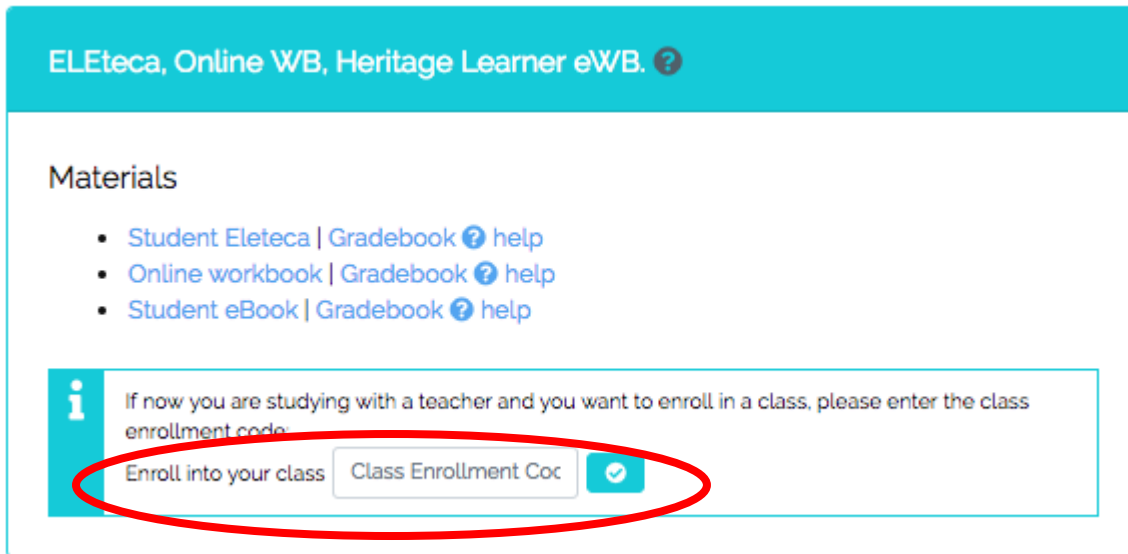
ELEteca, Online WB, Heritage Learner eWB. ?

Materials

- Student Eleteca | Gradebook ? help
- Online workbook | Gradebook ? help
- Student eBook | Gradebook ? help

i

If now you are studying with a teacher and you want to enroll in a class, please enter the class enrollment code:

Enroll into your class Class Enrollment Coc